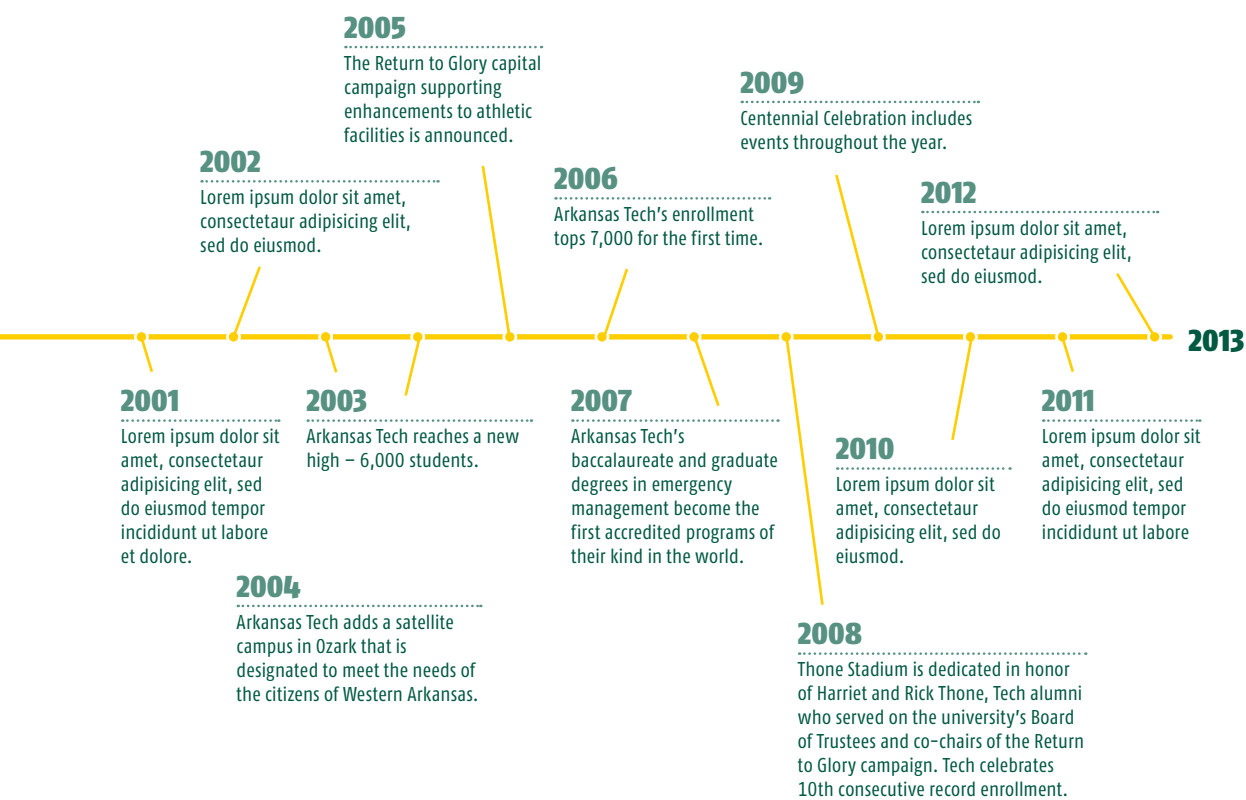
2005
The Return to Glory capital campaign supporting enhancements to athletic facilities is announced.

2002
Lorem ipsum dolor sit amet, consectetaur adipisicing elit, sed do eiusmod.

2009
Centennial Celebration includes events throughout the year.

2006
Arkansas Tech's enrollment tops 7,000 for the first time.

2012
Lorem ipsum dolor sit amet, consectetaur adipisicing elit, sed do eiusmod.

2013

2001
Lorem ipsum dolor sit amet, consectetaur adipisicing elit, sed do eiusmod tempor incididunt ut labore et dolore.

2003
Arkansas Tech reaches a new high – 6,000 students.

2007
Arkansas Tech's baccalaureate and graduate degrees in emergency management become the first accredited programs of their kind in the world.

2010
Lorem ipsum dolor sit amet, consectetaur adipisicing elit, sed do eiusmod.

2011
Lorem ipsum dolor sit amet, consectetaur adipisicing elit, sed do eiusmod tempor incididunt ut labore

2004
Arkansas Tech adds a satellite campus in Ozark that is designated to meet the needs of the citizens of Western Arkansas.

2008
Thone Stadium is dedicated in honor of Harriet and Rick Thone, Tech alumni who served on the university's Board of Trustees and co-chairs of the Return to Glory campaign. Tech celebrates 10th consecutive record enrollment.